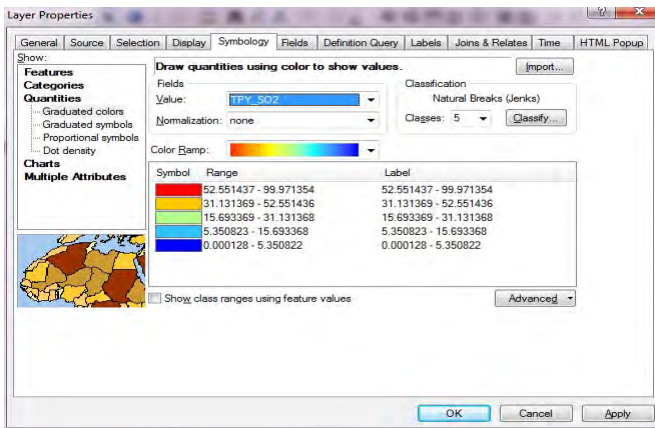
Layer Properties

General | Source | Selection | Display | Symbology | Fields | Definition Query | Labels | Joins & Relates | Time | HTML Popup

Show:
Features
Categories
Quantities
Graduated colors
Graduated symbols
Proportional symbols
Dot density
Charts
Multiple Attributes

Draw quantities using color to show values.

Import...

Fields
Value: TPY_SO2
Normalization: none

Classification
Natural Breaks (Jenks)
Classes: 5
Classify...

Color Ramp:

| Symbol | Range | Label |
|---|---|---|
| | 52.551437 - 99.971354 | 52.551437 - 99.971354 |
| | 31.131369 - 52.551436 | 31.131369 - 52.551436 |
| | 15.693369 - 31.131368 | 15.693369 - 31.131368 |
| | 5.350823 - 15.693368 | 5.350823 - 15.693368 |
| | 0.000128 - 5.350822 | 0.000128 - 5.350822 |

Show class ranges using feature values

Advanced

OK
Cancel
Apply